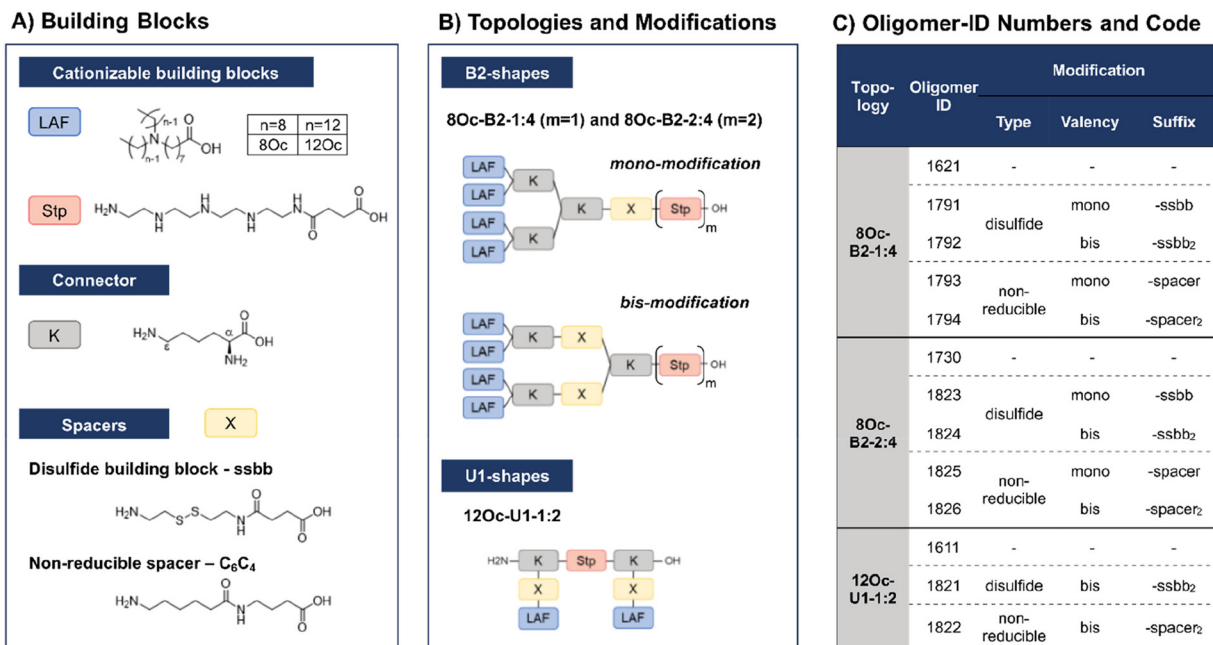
A) Building Blocks

Cationizable building blocks

LAF

| n=8 | n=12 |
|---|---|
| 8Oc | 12Oc |

Stp

Connector

K

Spacers

X

Disulfide building block - ssbb

Non-reducible spacer – $C_6C_4$

B) Topologies and Modifications

B2-shapes

8Oc-B2-1:4 (m=1) and 8Oc-B2-2:4 (m=2)

mono-modification

LAF LAF LAF LAF K K K X Stp OH m

bis-modification

LAF LAF LAF LAF K X K X K Stp OH m

U1-shapes

12Oc-U1-1:2

H2N K Stp K OH X X LAF LAF

C) Oligomer-ID Numbers and Code

| Topology | Oligomer ID | Type | Valency | Suffix |
|---|---|---|---|---|
| 8Oc-B2-1:4 | 1621 | - | - | - |
| | 1791 | disulfide | mono | -ssbb |
| | 1792 | | bis | -ssbb$_2$ |
| | 1793 | non-reducible | mono | -spacer |
| | 1794 | | bis | -spacer$_2$ |
| 8Oc-B2-2:4 | 1730 | - | - | - |
| | 1823 | disulfide | mono | -ssbb |
| | 1824 | | bis | -ssbb$_2$ |
| | 1825 | non-reducible | mono | -spacer |
| | 1826 | | bis | -spacer$_2$ |
| 12Oc-U1-1:2 | 1611 | - | - | - |
| | 1821 | disulfide | bis | -ssbb$_2$ |
| | 1822 | non-reducible | bis | -spacer$_2$ |

Modification